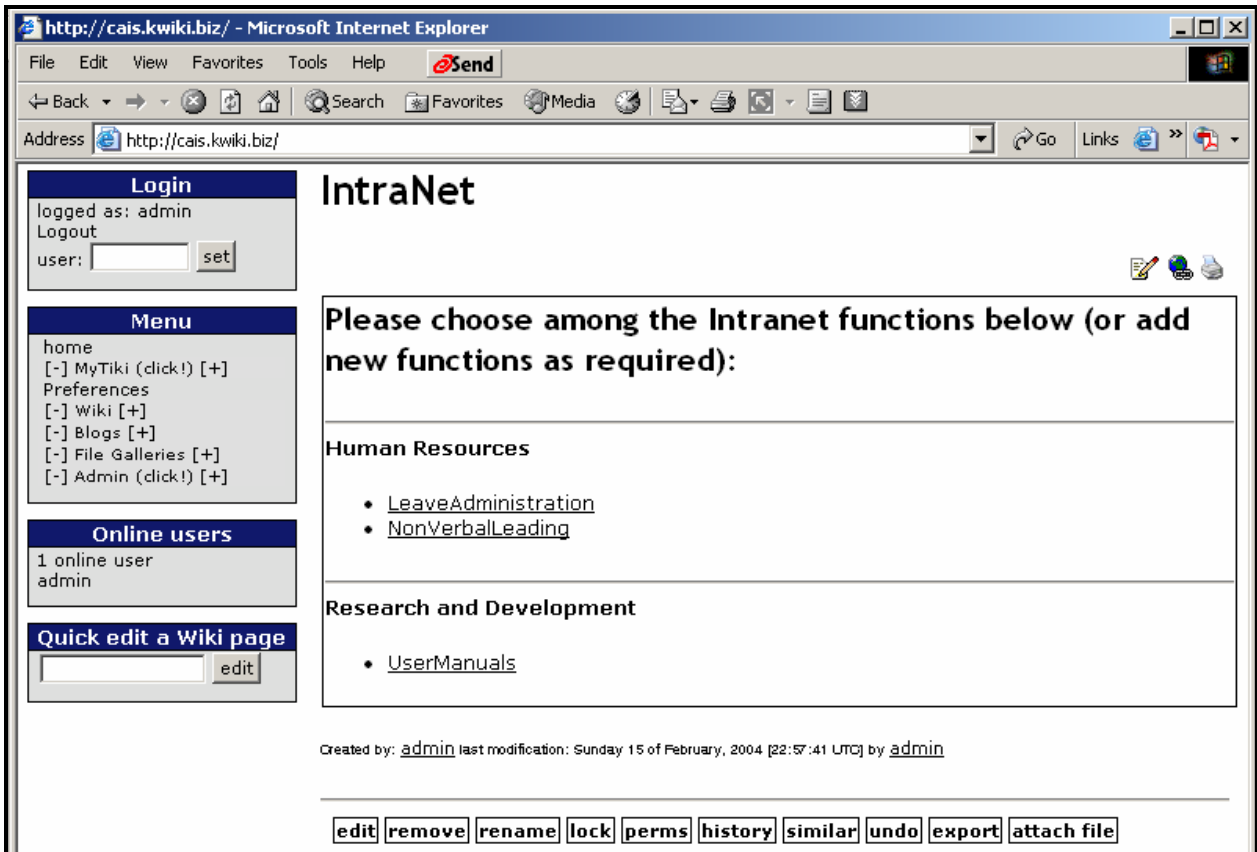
http://cais.kwiki.biz/ - Microsoft Internet Explorer

File Edit View Favorites Tools Help Send

Back Search Favorites Media

Address http://cais.kwiki.biz/ Go Links

Login
logged as: admin
Logout
user: set

Menu
home
[-] MyTiki (click!) [+]
Preferences
[-] Wiki [+]
[-] Blogs [+]
[-] File Galleries [+]
[-] Admin (click!) [+]

Online users
1 online user
admin

Quick edit a Wiki page
edit

IntraNet

Please choose among the Intranet functions below (or add new functions as required):

Human Resources

- LeaveAdministration
- NonVerbalLeading

Research and Development

- UserManuals

Created by: admin last modification: Sunday 15 of February, 2004 [22:57:41 UTC] by admin

edit remove rename lock perms history similar undo export attach file